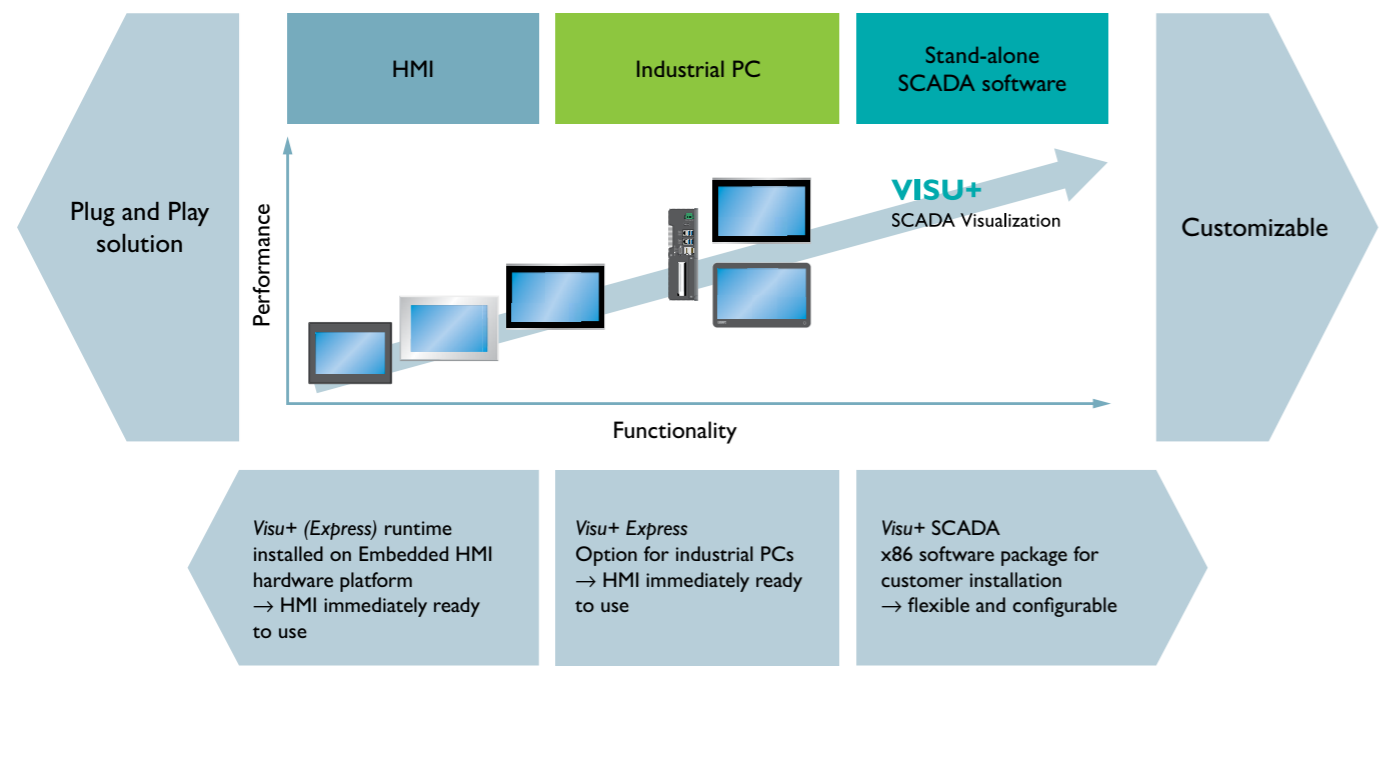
Plug and Play solution

HMI

Industrial PC

Stand-alone SCADA software

Customizable

Performance

VISU+
SCADA Visualization

Functionality

*Visu+ (Express)* runtime installed on Embedded HMI hardware platform
→ HMI immediately ready to use

*Visu+ Express*
Option for industrial PCs
→ HMI immediately ready to use

*Visu+* SCADA
x86 software package for customer installation
→ flexible and configurable